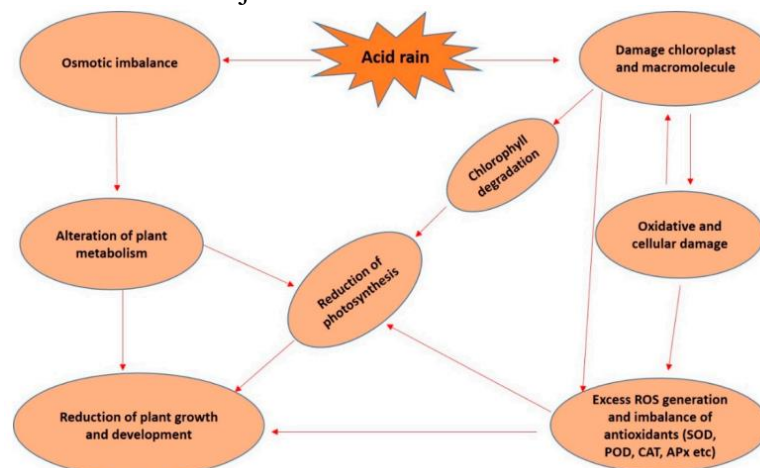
Acid rain

Osmotic imbalance

Damage chloroplast and macromolecule

Chlorophyll degradation

Alteration of plant metabolism

Oxidative and cellular damage

Reduction of photosynthesis

Reduction of plant growth and development

Excess ROS generation and imbalance of antioxidants (SOD, POD, CAT, APx etc)